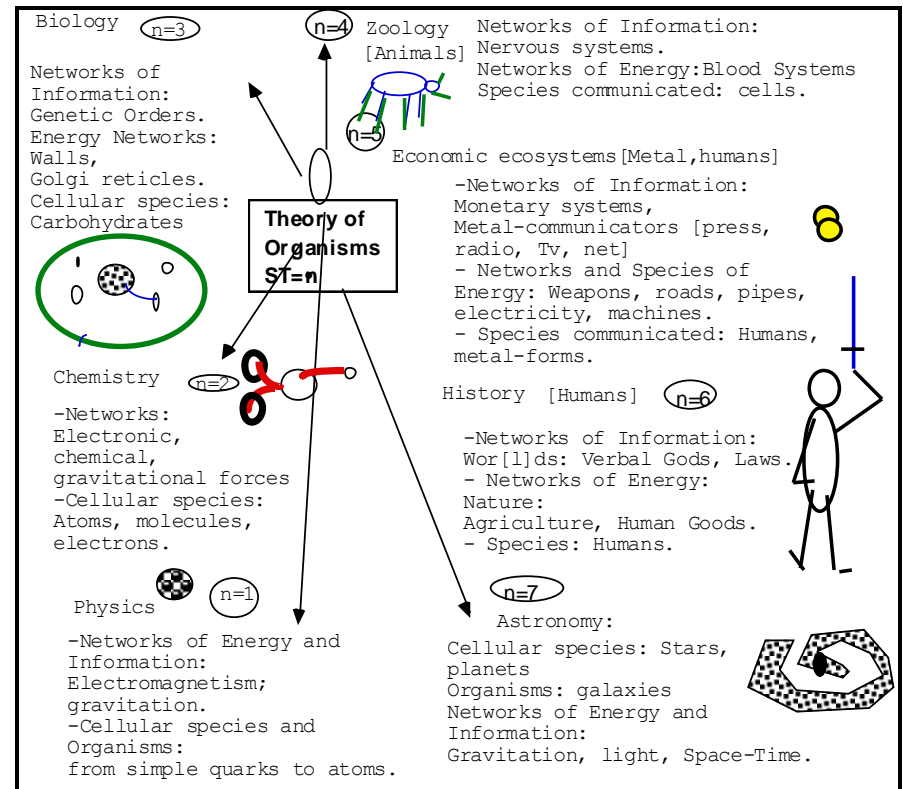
Biology n=3

Networks of Information: Genetic Orders. Energy Networks: Walls, Golgi reticles. Cellular species: Carbohydrates

n=4 Zoology [Animals]

Networks of Information: Nervous systems. Networks of Energy:Blood Systems Species communicated: cells.

n=5

Economic ecosystems[Metal,humans]

-Networks of Information: Monetary systems, Metal-communicators [press, radio, Tv, net] - Networks and Species of Energy: Weapons, roads, pipes, electricity, machines. - Species communicated: Humans, metal-forms.

Theory of Organisms ST=n

Chemistry n=2

-Networks: Electronic, chemical, gravitational forces -Cellular species: Atoms, molecules, electrons.

History [Humans] n=6

-Networks of Information: Wor[l]ds: Verbal Gods, Laws. - Networks of Energy: Nature: Agriculture, Human Goods. - Species: Humans.

Physics n=1

-Networks of Energy and Information: Electromagnetism; gravitation. -Cellular species and Organisms: from simple quarks to atoms.

n=7 Astronomy:

Cellular species: Stars, planets Organisms: galaxies Networks of Energy and Information: Gravitation, light, Space-Time.